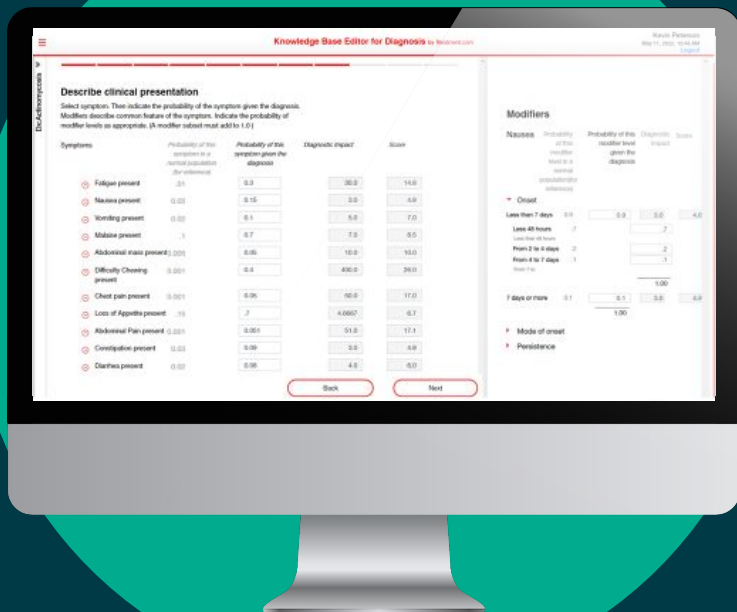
Knowledge Base Editor for Diagnosis by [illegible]

Kevin Peterson
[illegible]
Logout

Dx:Actinomycosis

Describe clinical presentation

Select symptom. Then indicate the probability of the symptom given the diagnosis. Modifiers describe common feature of the symptom. Indicate the probability of modifier levels as appropriate. (A modifier subset must add to 1.0.)

| Symptoms | Probability of this symptom in a normal population (for reference) | Probability of this symptom given the diagnosis | Diagnostic impact | Score |
|---|---|---|---|---|
| Fatigue present | .01 | 0.3 | 30.0 | 14.8 |
| Nausea present | 0.03 | 0.15 | 3.0 | 4.8 |
| Vomiting present | 0.02 | 0.1 | 5.0 | 7.0 |
| Malaise present | .1 | 0.7 | 7.0 | 8.5 |
| Abdominal mass present | 0.005 | 0.05 | 10.0 | 10.0 |
| Difficulty Chewing present | 0.001 | 0.4 | 400.0 | 26.0 |
| Chest pain present | 0.001 | 0.05 | 50.0 | 17.0 |
| Loss of Appetite present | .15 | .7 | 4.6667 | 6.7 |
| Abdominal Pain present | 0.001 | 0.051 | 51.0 | 17.1 |
| Constipation present | 0.03 | 0.09 | 3.0 | 4.8 |
| Diarrhea present | 0.02 | 0.08 | 4.0 | 6.0 |

Back
Next

Modifiers

Nausea | Probability of this modifier level in a normal population (for reference) | Probability of this modifier level given the diagnosis | Diagnostic impact | Score

Onset

Less than 7 days | 0.9 | 0.9 | 3.0 | 4.0
Less than 48 hours | .7 | .7
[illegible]
From 2 to 4 days | .2 | .2
From 4 to 7 days | .1 | .1
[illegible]
1.00
7 days or more | 0.1 | 0.1 | 3.0 | 4.8
1.00

Mode of onset

Persistence